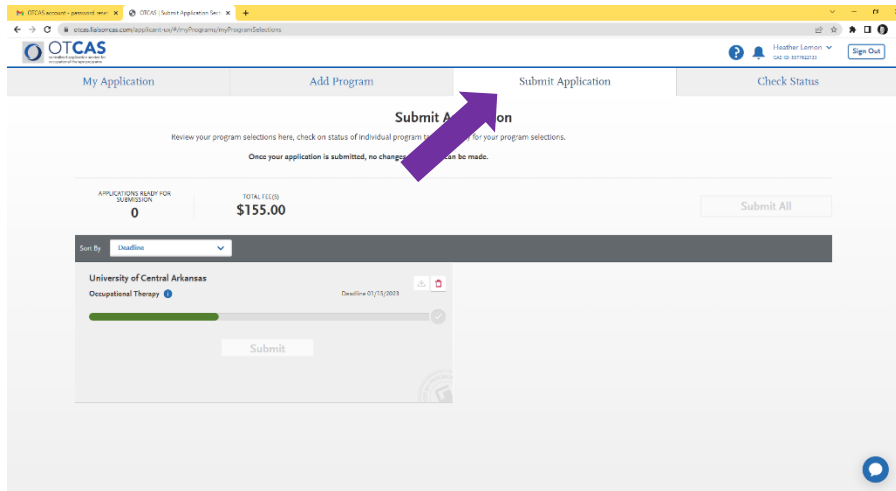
OTCAS account - password reset | OTCAS | Submit Application Secti

otcas.liaisoncas.com/applicant-ux/#/myPrograms/myProgramSelections

OTCAS

Heather Lemon
CAS ID: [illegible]

Sign Out

My Application | Add Program | Submit Application | Check Status

Submit A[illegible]ion

Review your program selections here, check on status of individual program t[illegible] for your program selections.

Once your application is submitted, no change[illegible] can be made.

APPLICATIONS READY FOR SUBMISSION
0

TOTAL FEE(S)
$155.00

Submit All

Sort By Deadline

University of Central Arkansas
Occupational Therapy
Deadline 03/15/2023

Submit